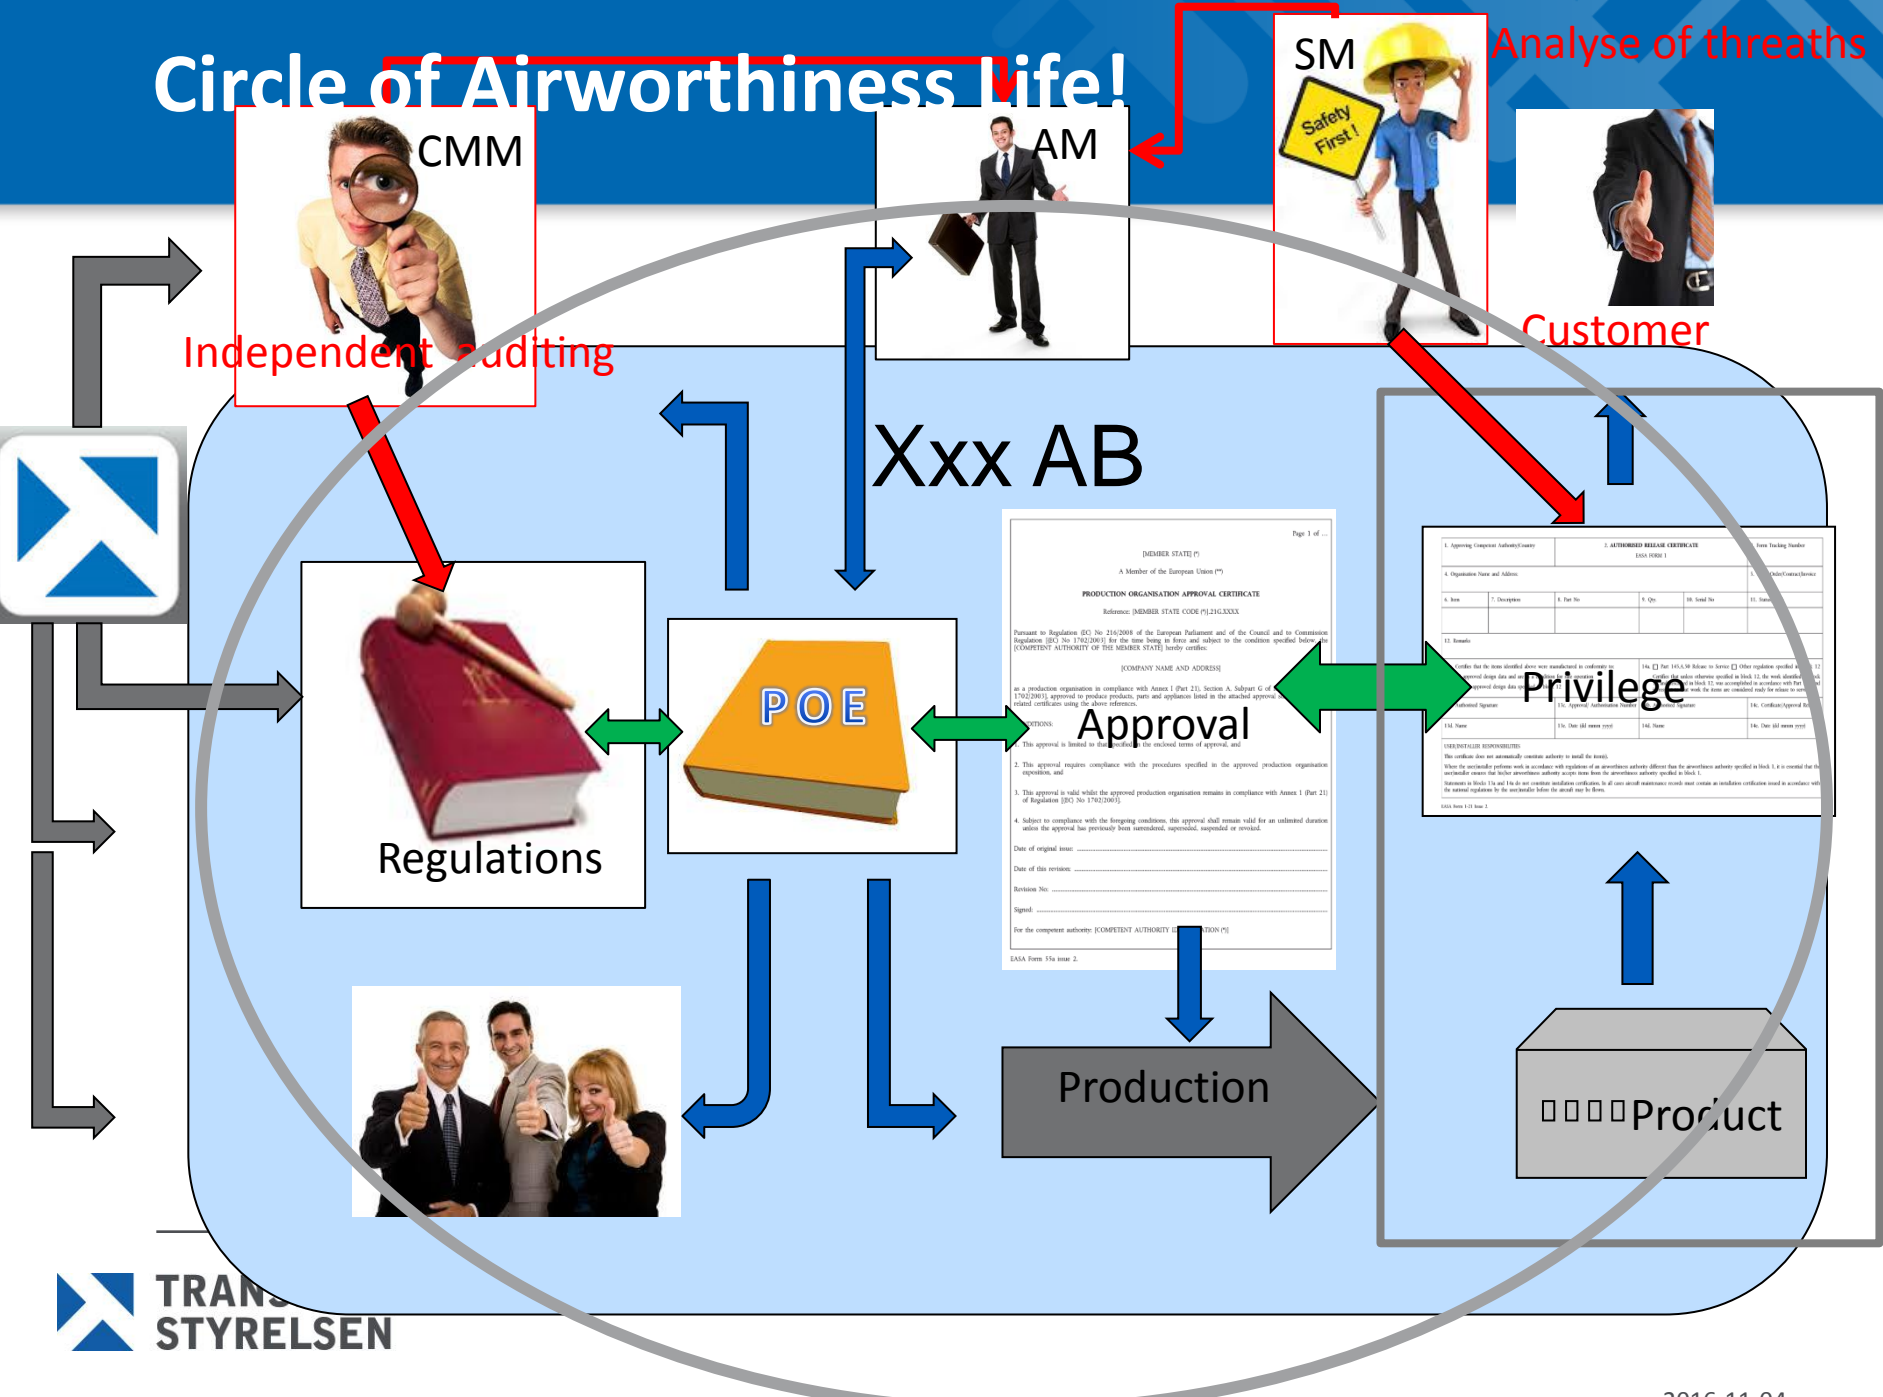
Circle of Airworthiness Life!

CMM

AM

SM

Safety First!

Analyse of threaths

Customer

Independent auditing

Xxx AB

Regulations

POE

Approval

Privilege

Production

□□□□Product

TRANS
STYRELSEN

2016-11-04